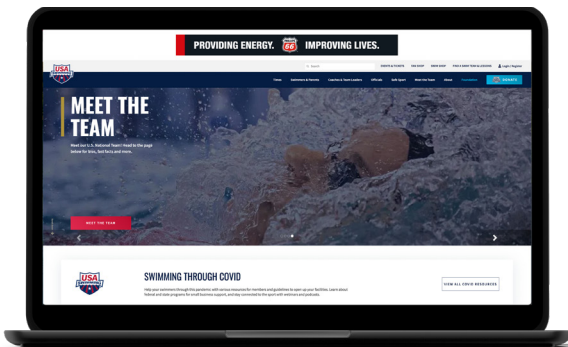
PROVIDING ENERGY. 66 IMPROVING LIVES.

USA SWIMMING

Search

EVENTS & TICKETS THE SHOP NEWS SHOP FIND A SWIM TEAM & LESSONS Login / Register

Times Swimmers & Parents Coaches & Team Leaders Officials Safe Sport Meet the Team About Foundation DONATE

MEET THE TEAM

Meet our U.S. National Team! Head to the page below for bios, fast facts and more.

MEET THE TEAM

USA SWIMMING

SWIMMING THROUGH COVID

Help your swimmers through this pandemic with various resources for members and guidelines to open up your facilities. Learn about federal and state programs for small business support, and stay connected to the sport with webinars and podcasts.

VIEW ALL COVID RESOURCES